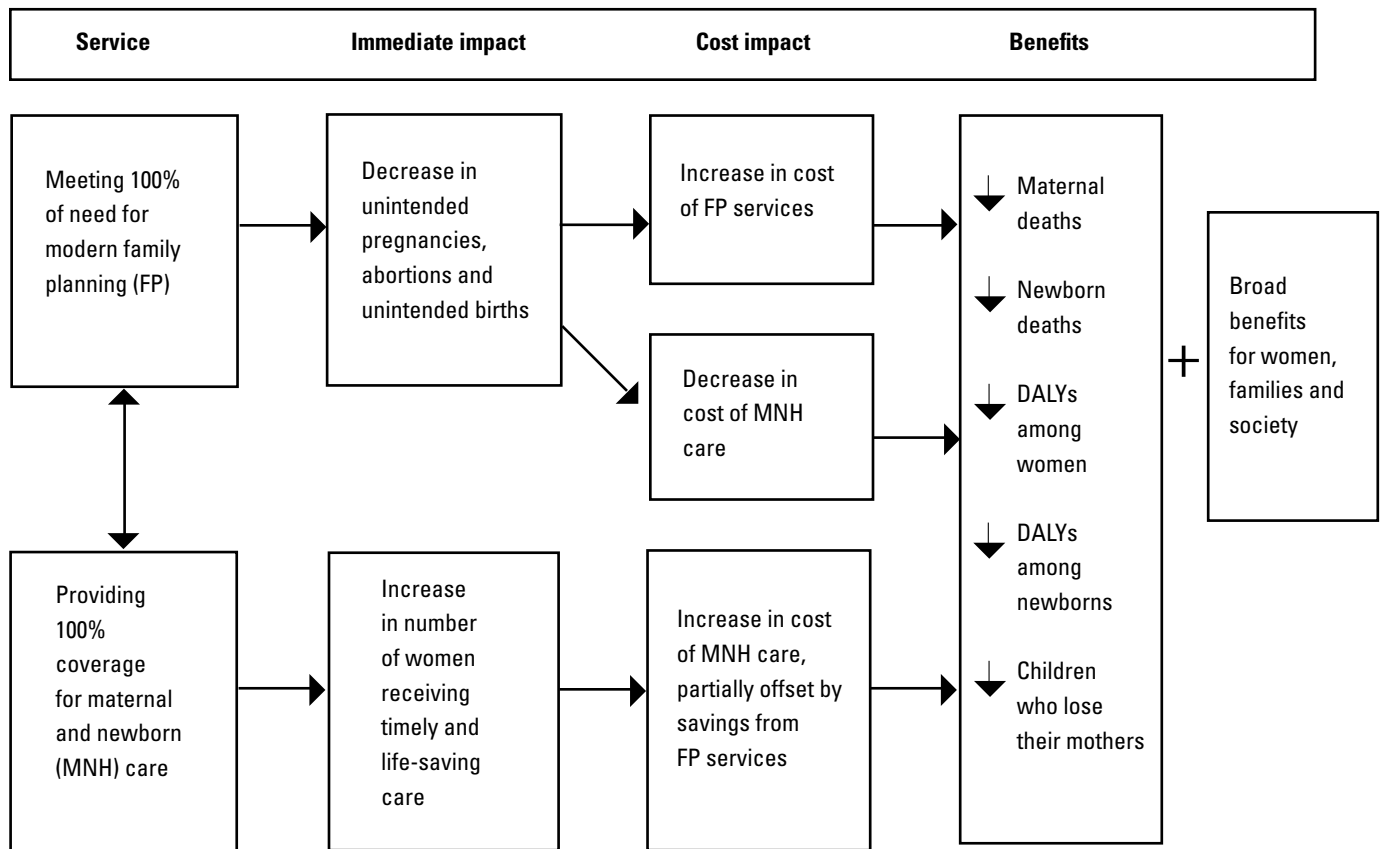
Service

Immediate impact

Cost impact

Benefits

Meeting 100% of need for modern family planning (FP)

Decrease in unintended pregnancies, abortions and unintended births

Increase in cost of FP services

Decrease in cost of MNH care

Maternal deaths

Newborn deaths

DALYs among women

DALYs among newborns

Children who lose their mothers

+

Broad benefits for women, families and society

Providing 100% coverage for maternal and newborn (MNH) care

Increase in number of women receiving timely and life-saving care

Increase in cost of MNH care, partially offset by savings from FP services